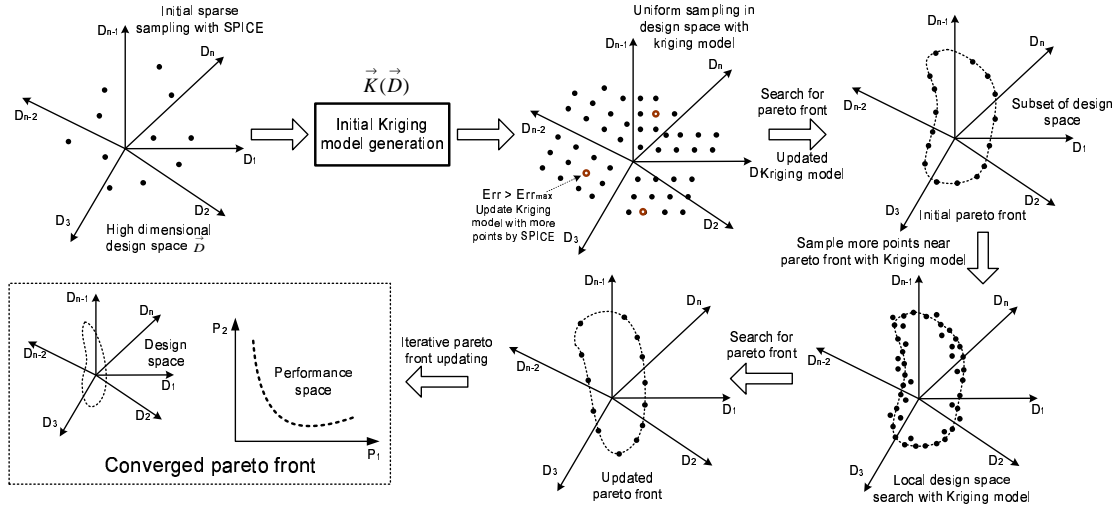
Initial sparse sampling with SPICE

$D_{n-1}$

$D_n$

$D_{n-2}$

$D_1$

$D_3$

$D_2$

High dimensional design space $\vec{D}$

$\vec{K}(\vec{D})$

Initial Kriging model generation

Uniform sampling in design space with kriging model

$D_{n-1}$

$D_n$

$D_{n-2}$

$D_1$

Err > Err$_{max}$ Update Kriging model with more points by SPICE

$D_3$

$D_2$

Search for pareto front

Updated Kriging model

$D_{n-1}$

$D_n$

$D_{n-2}$

Subset of design space

$D_1$

$D_3$

$D_2$

Initial pareto front

Sample more points near pareto front with Kriging model

$D_{n-1}$

$D_n$

$D_{n-2}$

$D_1$

$D_3$

$D_2$

Local design space search with Kriging model

Search for pareto front

$D_{n-1}$

$D_n$

$D_{n-2}$

$D_1$

$D_3$

$D_2$

Updated pareto front

Iterative pareto front updating

$D_{n-1}$

$D_n$

$D_{n-2}$

Design space

$D_1$

$D_3$

$D_2$

$P_2$

Performance space

$P_1$

Converged pareto front